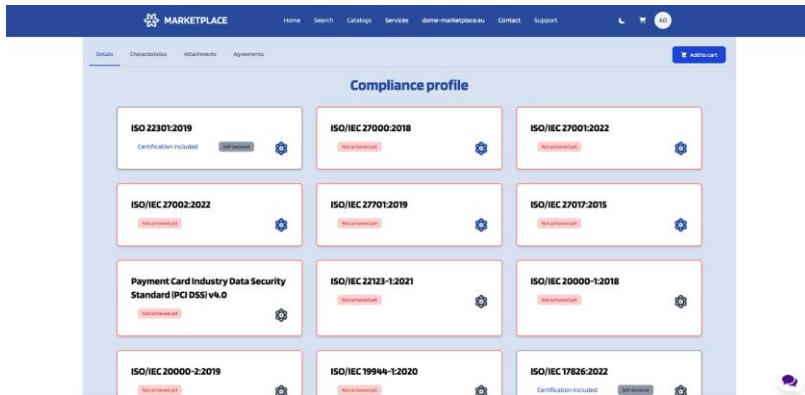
MARKETPLACE

Home Search Catalogs Services dome-marketplace.eu Contact Support

AD

Details Characteristics Attachments Agreements

Add to cart

Compliance profile

ISO 22301:2019
Certification included
Self declared

ISO/IEC 27000:2018
Not achieved yet

ISO/IEC 27001:2022
Not achieved yet

ISO/IEC 27002:2022
Not achieved yet

ISO/IEC 27701:2019
Not achieved yet

ISO/IEC 27017:2015
Not achieved yet

Payment Card Industry Data Security Standard (PCI DSS) v4.0
Not achieved yet

ISO/IEC 22123-1:2021
Not achieved yet

ISO/IEC 20000-1:2018
Not achieved yet

ISO/IEC 20000-2:2019
Not achieved yet

ISO/IEC 19944-1:2020
Not achieved yet

ISO/IEC 17826:2022
Certification included
Self declared